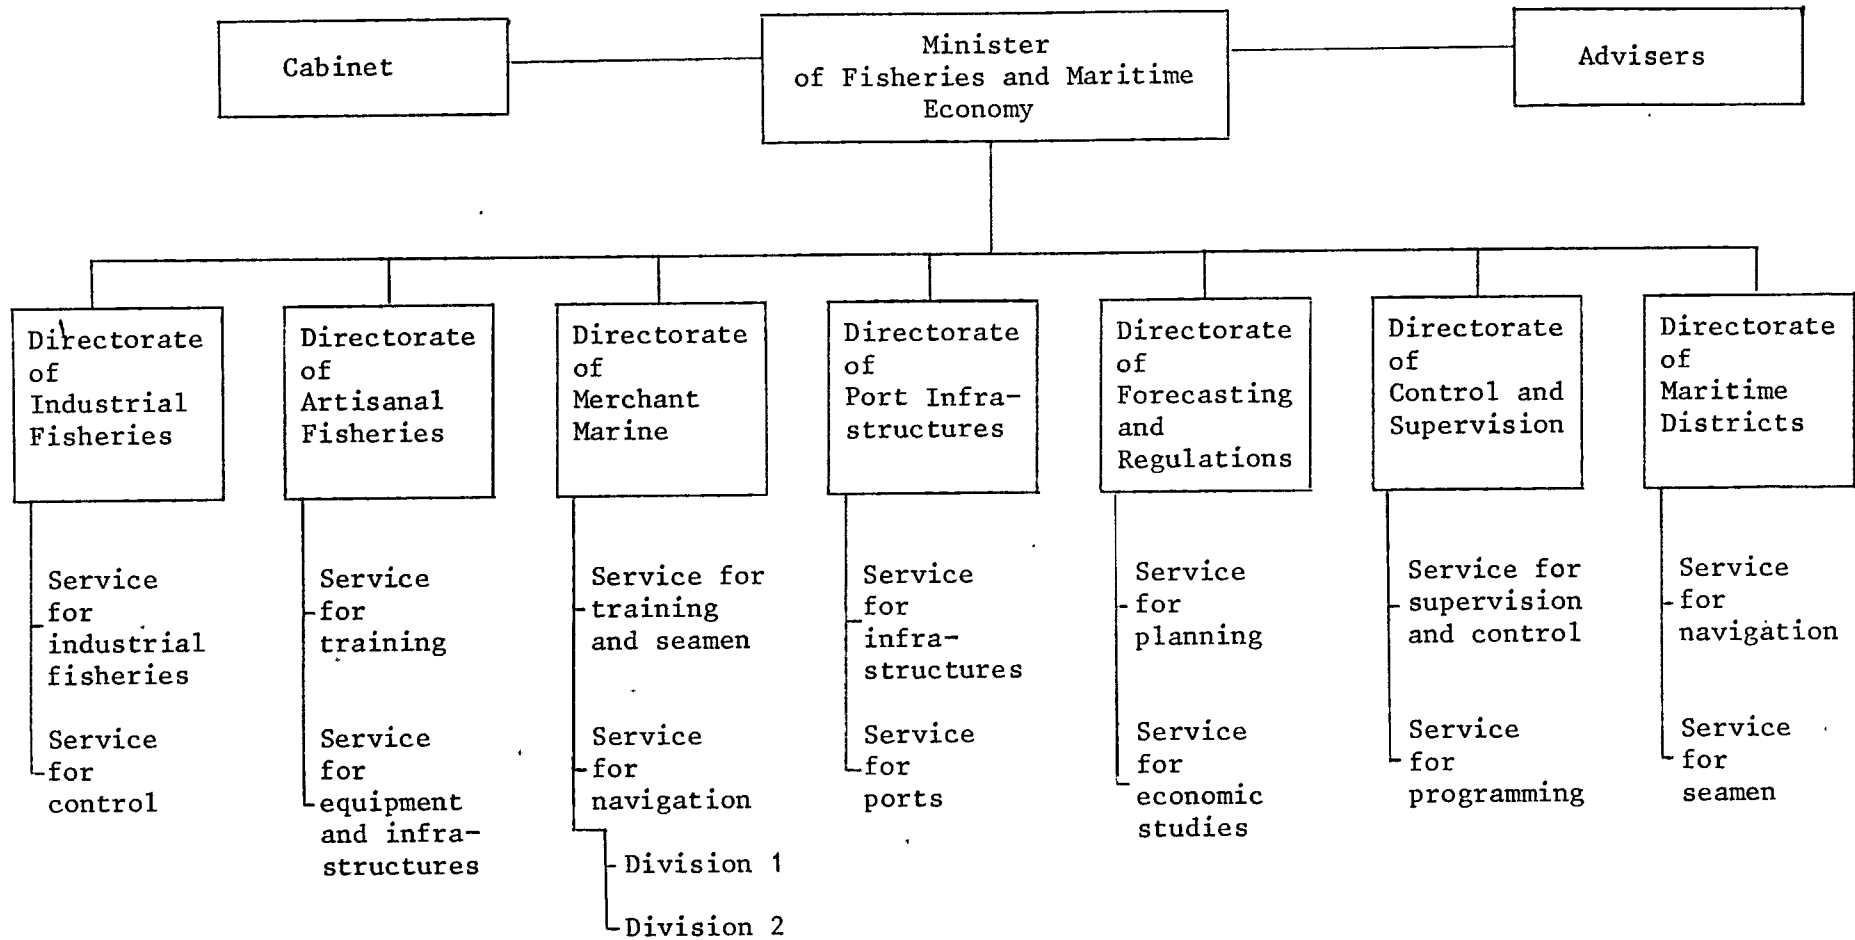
Cabinet

Minister of Fisheries and Maritime Economy

Advisers

Directorate of Industrial Fisheries

Service for industrial fisheries

Service for control

Directorate of Artisanal Fisheries

Service for training

Service for equipment and infrastructures

Directorate of Merchant Marine

Service for training and seamen

Service for navigation

Division 1

Division 2

Directorate of Port Infrastructures

Service for infrastructures

Service for ports

Directorate of Forecasting and Regulations

Service for planning

Service for economic studies

Directorate of Control and Supervision

Service for supervision and control

Service for programming

Directorate of Maritime Districts

Service for navigation

Service for seamen